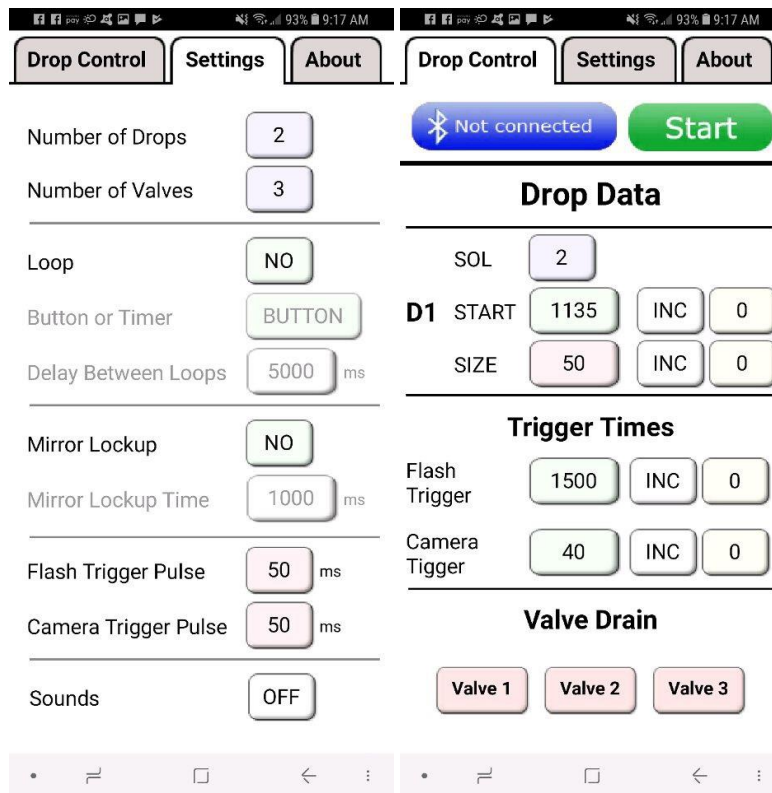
93% 9:17 AM

Drop Control | Settings | About

Number of Drops 2
Number of Valves 3

Loop NO
Button or Timer BUTTON
Delay Between Loops 5000 ms

Mirror Lockup NO
Mirror Lockup Time 1000 ms

Flash Trigger Pulse 50 ms
Camera Trigger Pulse 50 ms

Sounds OFF

93% 9:17 AM

Drop Control | Settings | About

Not connected
Start

Drop Data

SOL 2
D1 START 1135 INC 0
SIZE 50 INC 0

Trigger Times

Flash Trigger 1500 INC 0

Camera Tigger 40 INC 0

Valve Drain

Valve 1 Valve 2 Valve 3